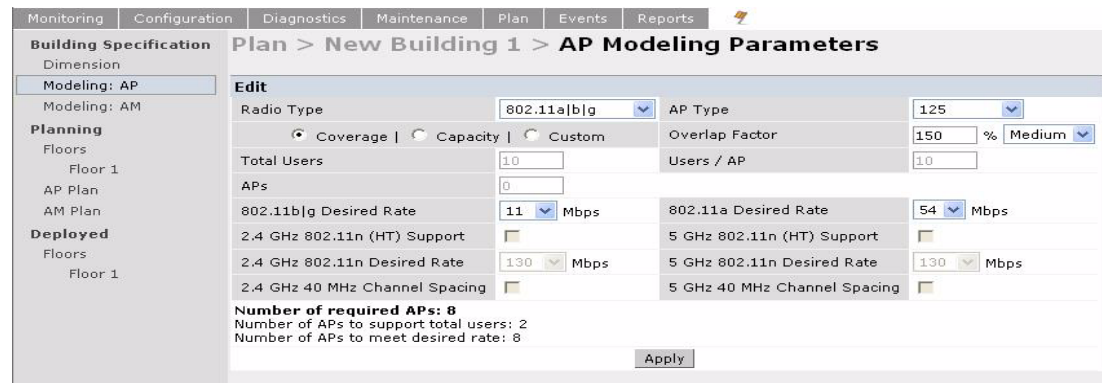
Monitoring | Configuration | Diagnostics | Maintenance | Plan | Events | Reports

Building Specification
Dimension
Modeling: AP
Modeling: AM
Planning
Floors
Floor 1
AP Plan
AM Plan
Deployed
Floors
Floor 1

Plan > New Building 1 > AP Modeling Parameters

Edit

| | | | |
|---|---|---|---|
| Radio Type | 802.11a\|b\|g | AP Type | 125 |
| Coverage \| Capacity \| Custom | | Overlap Factor | 150 % Medium |
| Total Users | 10 | Users / AP | 10 |
| APs | 0 | | |
| 802.11b\|g Desired Rate | 11 Mbps | 802.11a Desired Rate | 54 Mbps |
| 2.4 GHz 802.11n (HT) Support | | 5 GHz 802.11n (HT) Support | |
| 2.4 GHz 802.11n Desired Rate | 130 Mbps | 5 GHz 802.11n Desired Rate | 130 Mbps |
| 2.4 GHz 40 MHz Channel Spacing | | 5 GHz 40 MHz Channel Spacing | |

Number of required APs: 8
Number of APs to support total users: 2
Number of APs to meet desired rate: 8

Apply